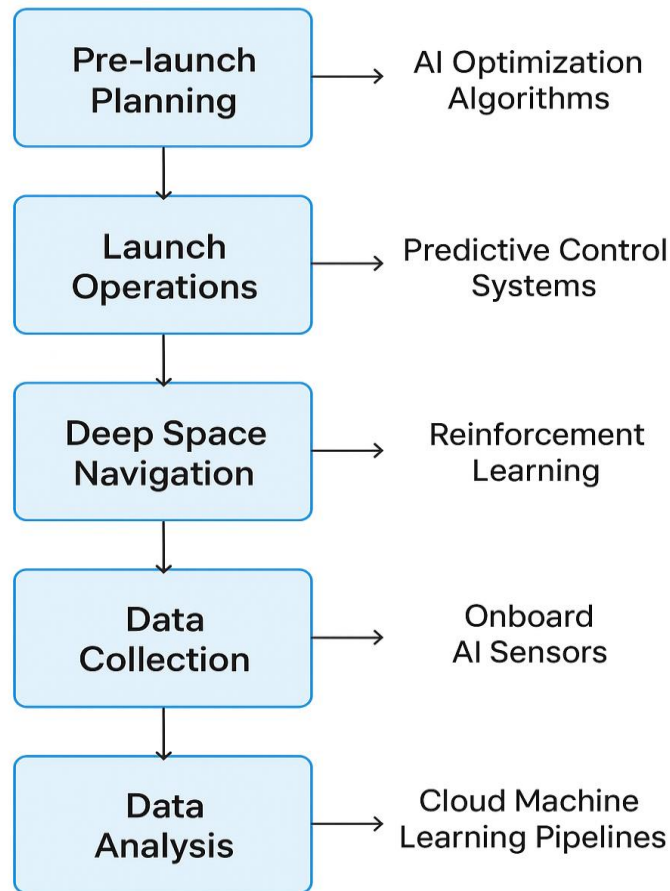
Pre-launch Planning

AI Optimization Algorithms

Launch Operations

Predictive Control Systems

Deep Space Navigation

Reinforcement Learning

Data Collection

Onboard AI Sensors

Data Analysis

Cloud Machine Learning Pipelines